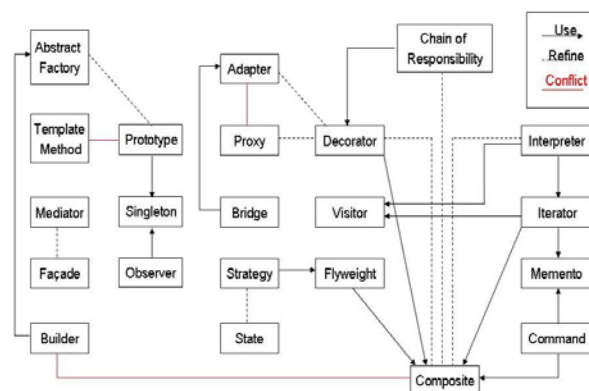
Abstract Factory

Chain of Responsibility

Use
Refine
Conflict

Adapter

Template Method

Prototype

Proxy

Decorator

Interpreter

Mediator

Singleton

Bridge

Visitor

Iterator

Façade

Observer

Strategy

Flyweight

Memento

State

Builder

Command

Composite